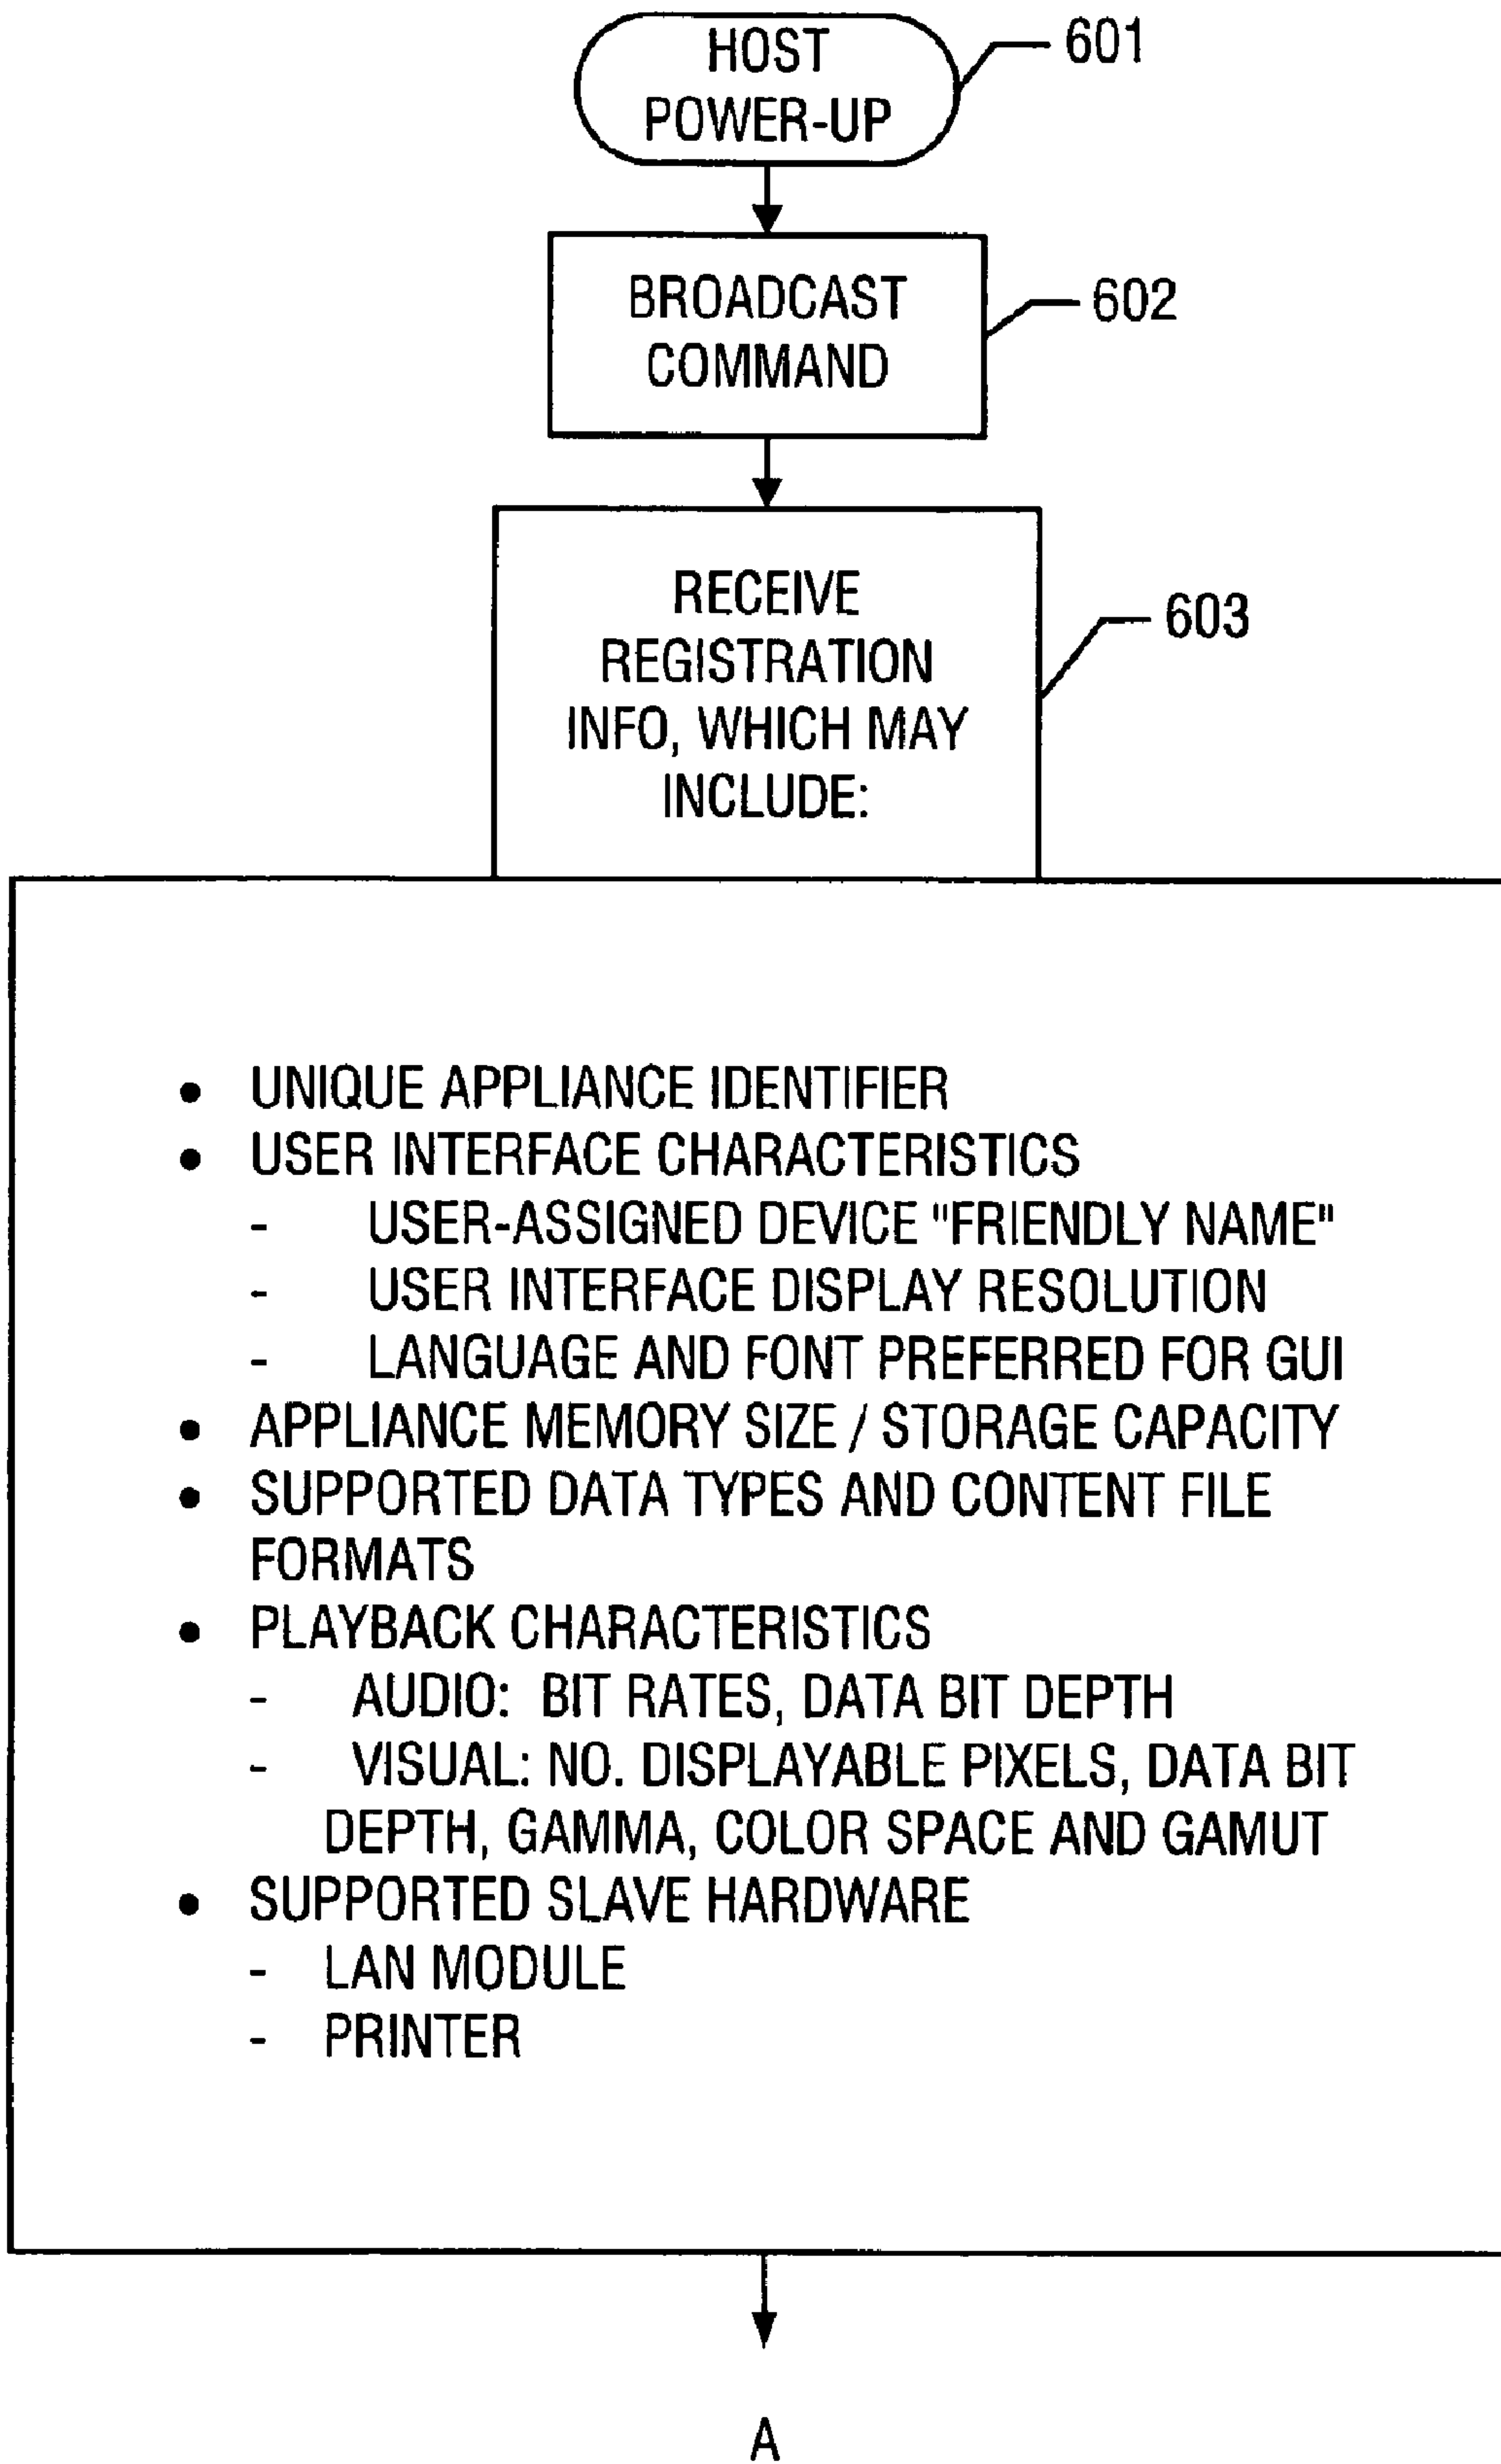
HOST POWER-UP
601

BROADCAST COMMAND
602

RECEIVE REGISTRATION INFO, WHICH MAY INCLUDE:
603

• UNIQUE APPLIANCE IDENTIFIER
• USER INTERFACE CHARACTERISTICS
- USER-ASSIGNED DEVICE "FRIENDLY NAME"
- USER INTERFACE DISPLAY RESOLUTION
- LANGUAGE AND FONT PREFERRED FOR GUI
• APPLIANCE MEMORY SIZE / STORAGE CAPACITY
• SUPPORTED DATA TYPES AND CONTENT FILE FORMATS
• PLAYBACK CHARACTERISTICS
- AUDIO: BIT RATES, DATA BIT DEPTH
- VISUAL: NO. DISPLAYABLE PIXELS, DATA BIT DEPTH, GAMMA, COLOR SPACE AND GAMUT
• SUPPORTED SLAVE HARDWARE
- LAN MODULE
- PRINTER

A